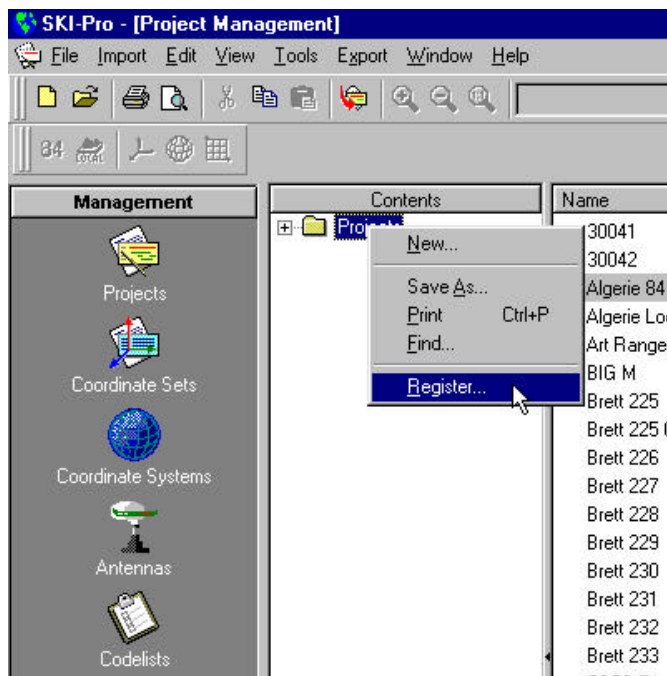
SKI-Pro - [Project Management]

File Import Edit View Tools Export Window Help

84

Management

Projects

Coordinate Sets

Coordinate Systems

Antennas

Codelists

Contents

Projects

New...

Save As...

Print Ctrl+P

Find...

Register...

Name

30041

30042

Algerie 84

Algerie Lo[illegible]

Art Range

BIG M

Brett 225

Brett 225 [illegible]

Brett 226

Brett 227

Brett 228

Brett 229

Brett 230

Brett 231

Brett 232

Brett 233